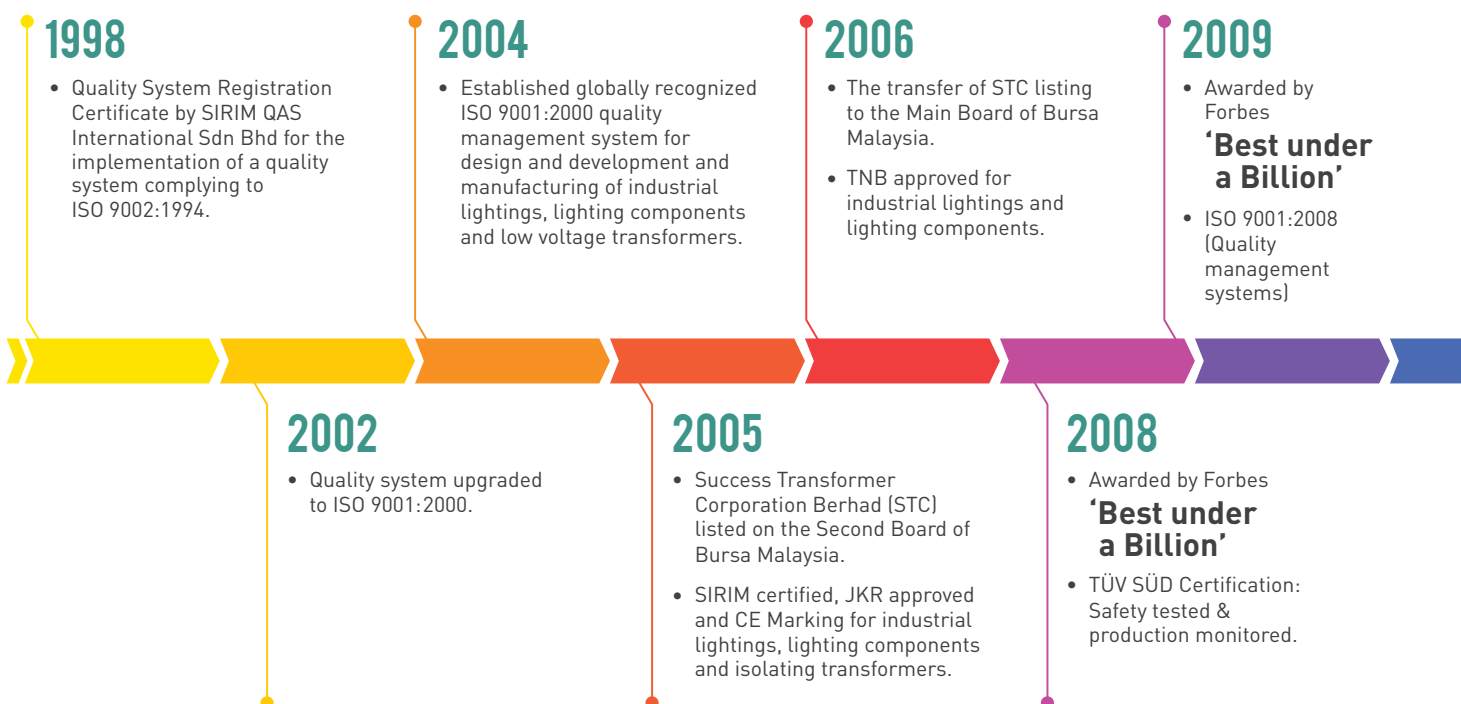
1998

• Quality System Registration Certificate by SIRIM QAS International Sdn Bhd for the implementation of a quality system complying to ISO 9002:1994.

2004

• Established globally recognized ISO 9001:2000 quality management system for design and development and manufacturing of industrial lightings, lighting components and low voltage transformers.

2006

• The transfer of STC listing to the Main Board of Bursa Malaysia.

• TNB approved for industrial lightings and lighting components.

2009

• Awarded by Forbes 'Best under a Billion'

• ISO 9001:2008 (Quality management systems)

2002

• Quality system upgraded to ISO 9001:2000.

2005

• Success Transformer Corporation Berhad (STC) listed on the Second Board of Bursa Malaysia.

• SIRIM certified, JKR approved and CE Marking for industrial lightings, lighting components and isolating transformers.

2008

• Awarded by Forbes 'Best under a Billion'

• TÜV SÜD Certification: Safety tested & production monitored.